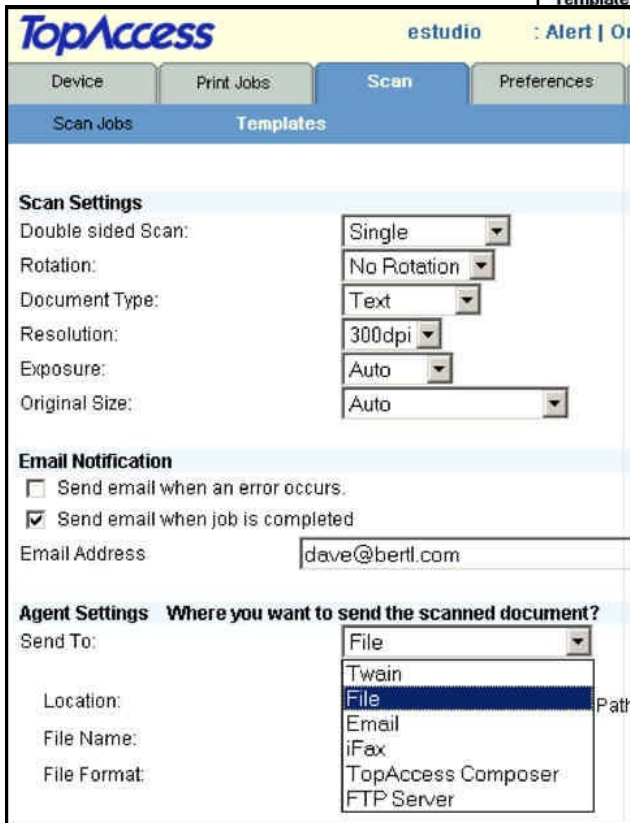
Template

TopAccess estudio : Alert | Or

Device | Print Jobs | Scan | Preferences

Scan Jobs | Templates

Scan Settings
Double sided Scan: Single
Rotation: No Rotation
Document Type: Text
Resolution: 300dpi
Exposure: Auto
Original Size: Auto

Email Notification
Send email when an error occurs.
Send email when job is completed
Email Address dave@bertl.com

Agent Settings Where you want to send the scanned document?
Send To: File
Twain
File
Email
iFax
TopAccess Composer
FTP Server
Location: Path
File Name:
File Format: